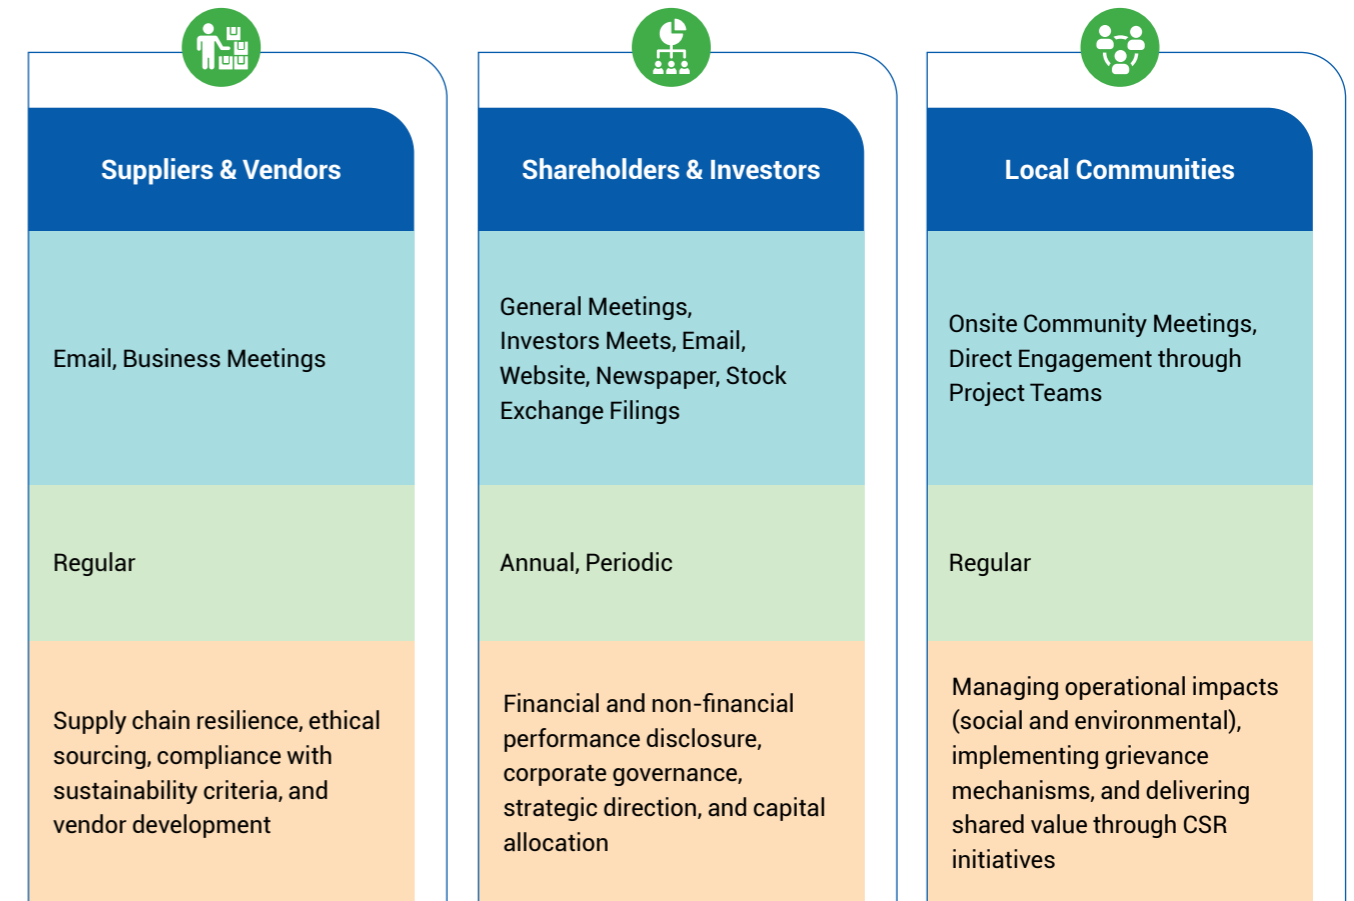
Suppliers & Vendors

Email, Business Meetings

Regular

Supply chain resilience, ethical sourcing, compliance with sustainability criteria, and vendor development

Shareholders & Investors

General Meetings, Investors Meets, Email, Website, Newspaper, Stock Exchange Filings

Annual, Periodic

Financial and non-financial performance disclosure, corporate governance, strategic direction, and capital allocation

Local Communities

Onsite Community Meetings, Direct Engagement through Project Teams

Regular

Managing operational impacts (social and environmental), implementing grievance mechanisms, and delivering shared value through CSR initiatives